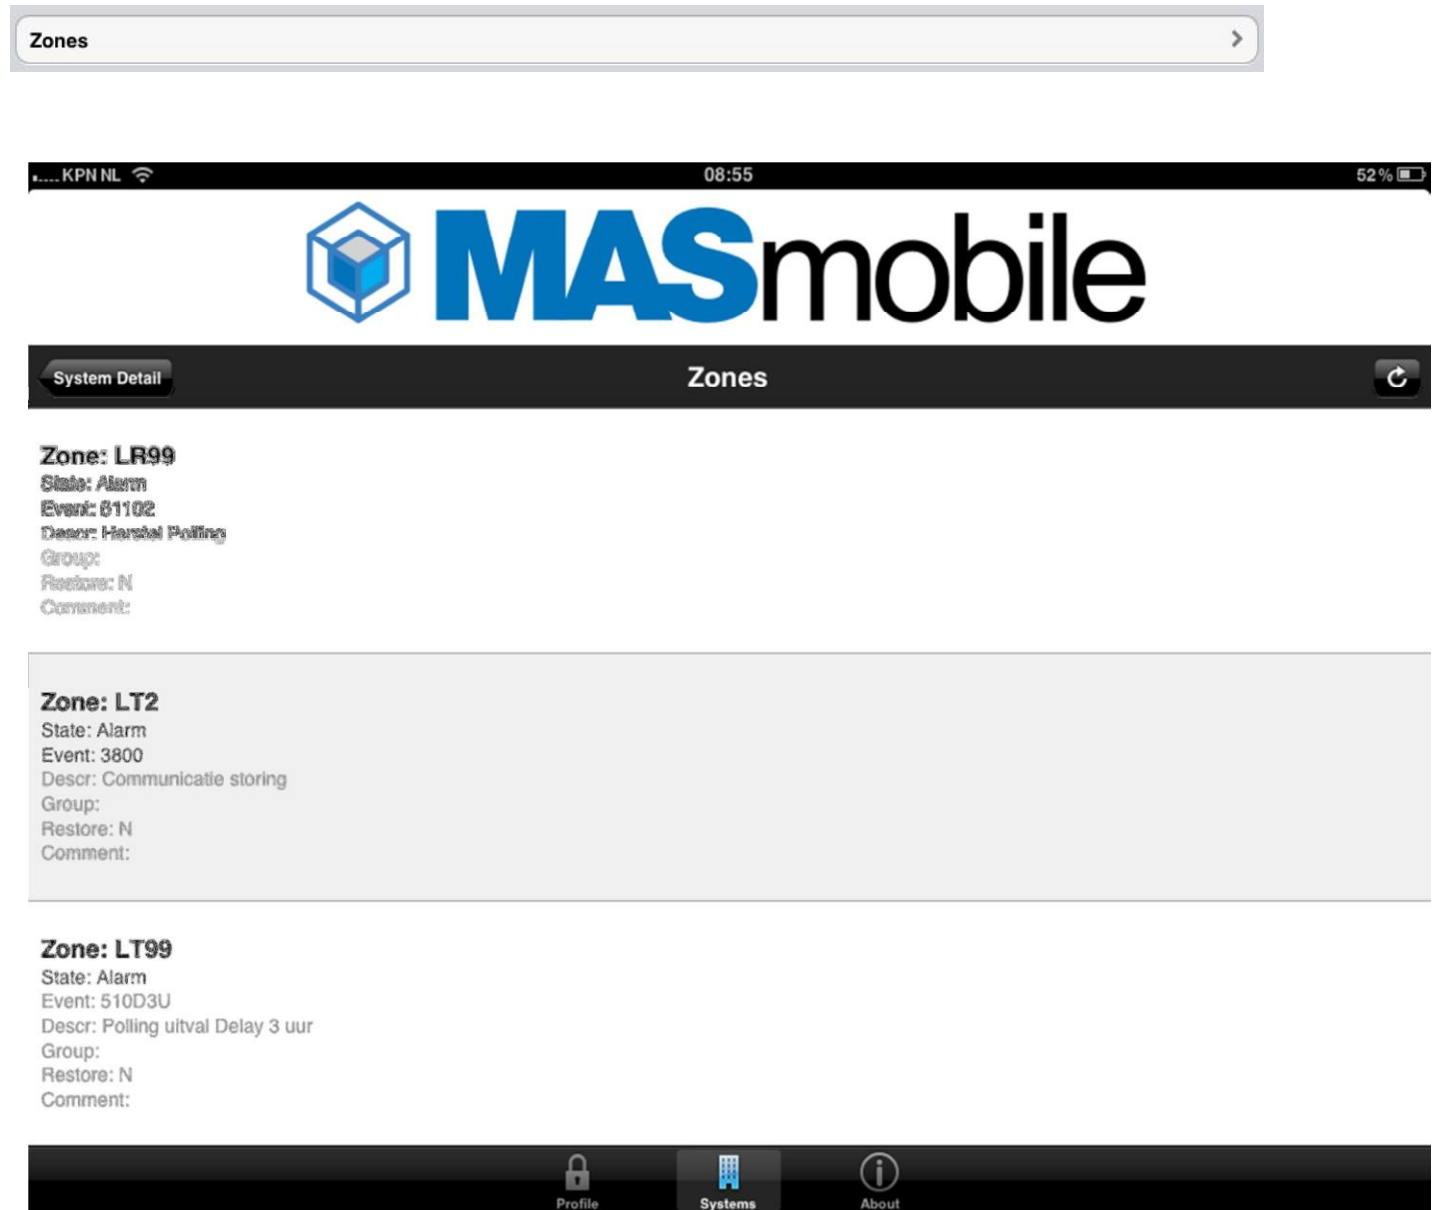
Zones

KPN NL 08:55 52 %

MASmobile

System Detail

Zones

Zone: LR99
State: Alarm
Event: 81102
Descr: Hartslag Polling
Group:
Restore: N
Comment:

Zone: LT2
State: Alarm
Event: 3800
Descr: Communicatie storing
Group:
Restore: N
Comment:

Zone: LT99
State: Alarm
Event: 510D3U
Descr: Polling uitval Delay 3 uur
Group:
Restore: N
Comment:

Profile Systems About